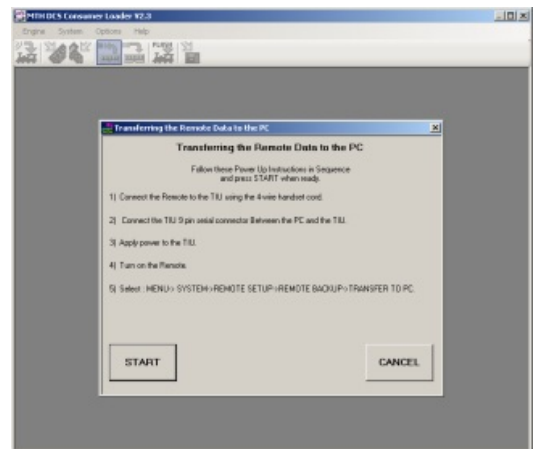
MTH DCS Consumer Loader V2.3

Engine System Options Help

Transferring the Remote Data to the PC

Transferring the Remote Data to the PC

Follow these Power Up Instructions in Sequence and press START when ready.

1) Connect the Remote to the TIU using the 4-wire handset cord.

2) Connect the TIU 9 pin serial connector Between the PC and the TIU.

3) Apply power to the TIU.

4) Turn on the Remote.

5) Select : MENU> SYSTEM>REMOTE SETUP>REMOTE BACKUP>TRANSFER TO PC

START

CANCEL